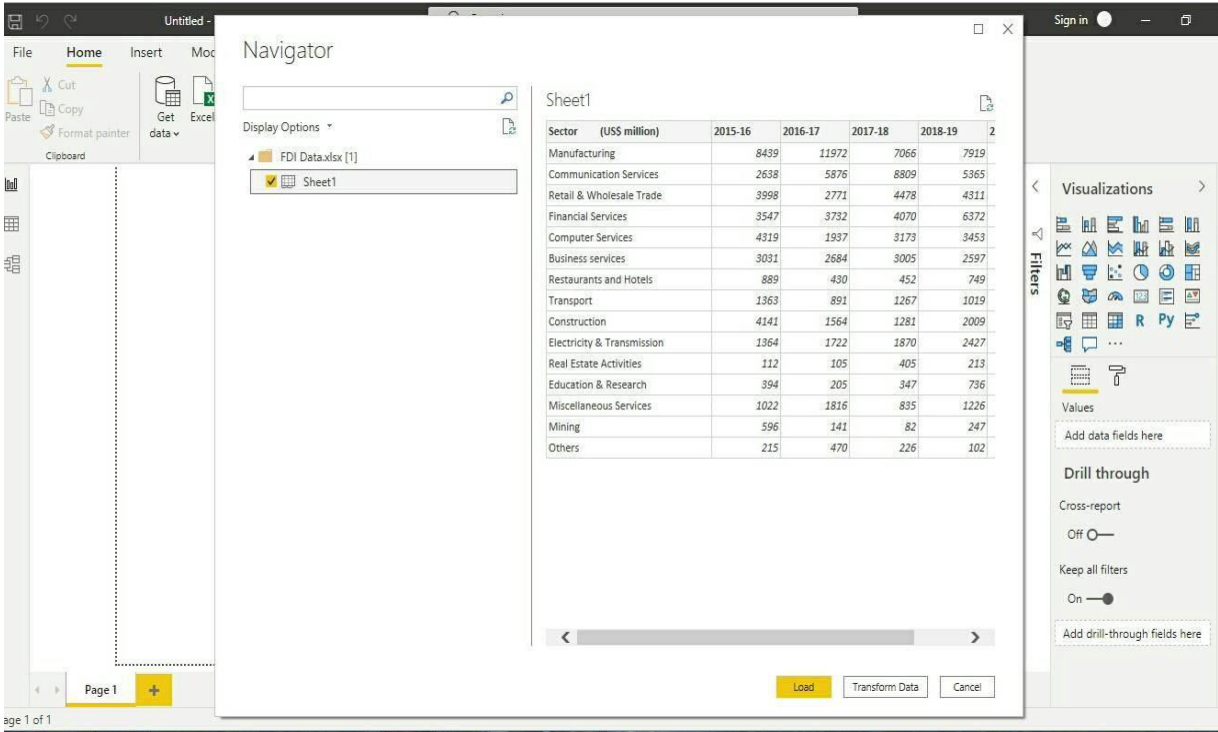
Untitled -

Sign in

File Home Insert Mo

Paste Cut Copy Format painter
Clipboard

Get data Excel

Navigator

Display Options

FDI Data.xlsx [1]
Sheet1

Sheet1

| Sector (US$ million) | 2015-16 | 2016-17 | 2017-18 | 2018-19 | 2 |
|---|---|---|---|---|---|
| Manufacturing | 8439 | 11972 | 7066 | 7919 | |
| Communication Services | 2638 | 5876 | 8809 | 5365 | |
| Retail & Wholesale Trade | 3998 | 2771 | 4478 | 4311 | |
| Financial Services | 3547 | 3732 | 4070 | 6372 | |
| Computer Services | 4319 | 1937 | 3173 | 3453 | |
| Business services | 3031 | 2684 | 3005 | 2597 | |
| Restaurants and Hotels | 889 | 430 | 452 | 749 | |
| Transport | 1363 | 891 | 1267 | 1019 | |
| Construction | 4141 | 1564 | 1281 | 2009 | |
| Electricity & Transmission | 1364 | 1722 | 1870 | 2427 | |
| Real Estate Activities | 112 | 105 | 405 | 213 | |
| Education & Research | 394 | 205 | 347 | 736 | |
| Miscellaneous Services | 1022 | 1816 | 835 | 1226 | |
| Mining | 596 | 141 | 82 | 247 | |
| Others | 215 | 470 | 226 | 102 | |

Load Transform Data Cancel

Filters

Visualizations

R Py ...

Values
Add data fields here

Drill through
Cross-report
Off
Keep all filters
On
Add drill-through fields here

Page 1 +

age 1 of 1